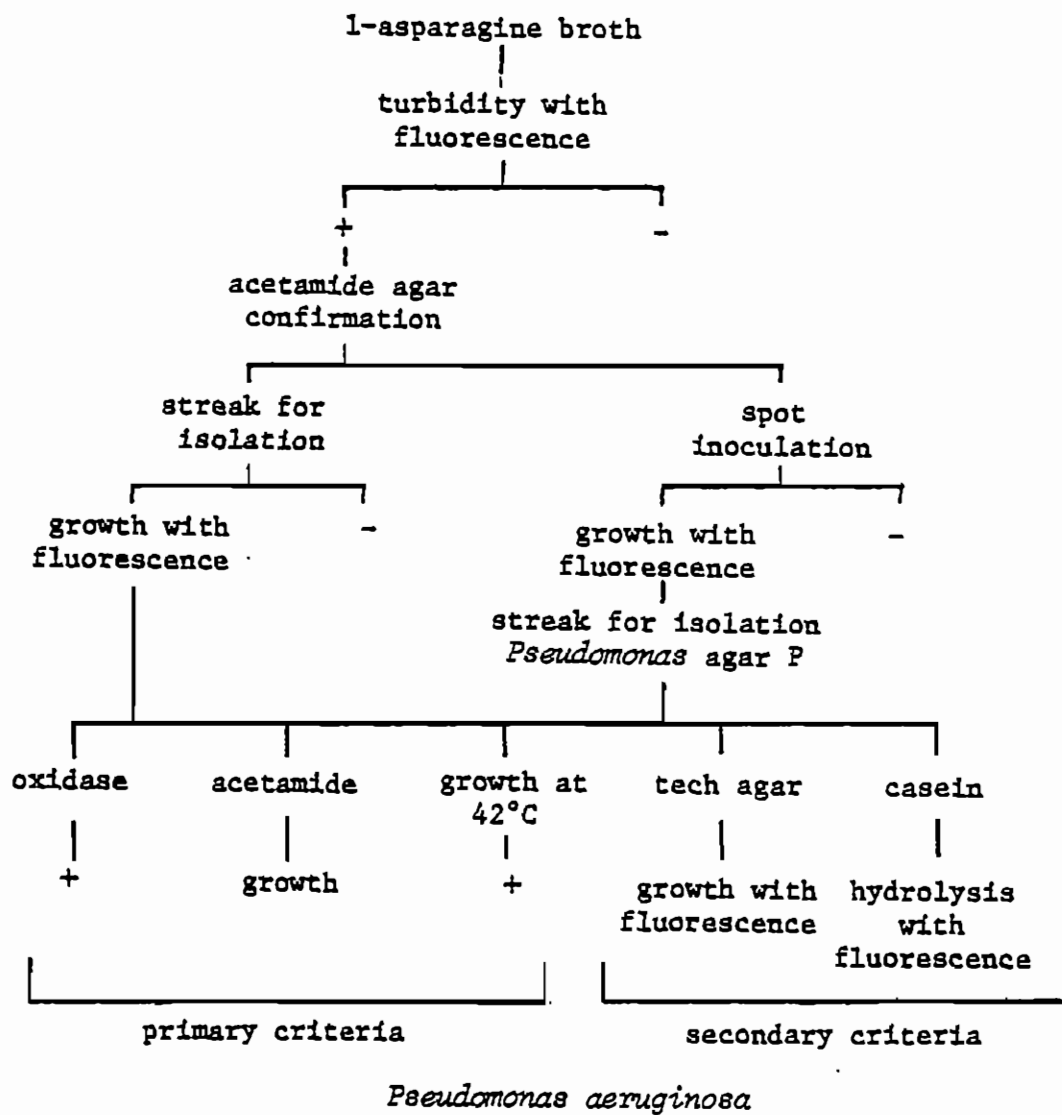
l-asparagine broth

turbidity with fluorescence

+

-

acetamide agar confirmation

streak for isolation

spot inoculation

growth with fluorescence

-

growth with fluorescence

-

streak for isolation *Pseudomonas* agar P

oxidase

+

acetamide

growth

growth at 42°C

+

tech agar

growth with fluorescence

casein

hydrolysis with fluorescence

primary criteria

secondary criteria

*Pseudomonas aeruginosa*